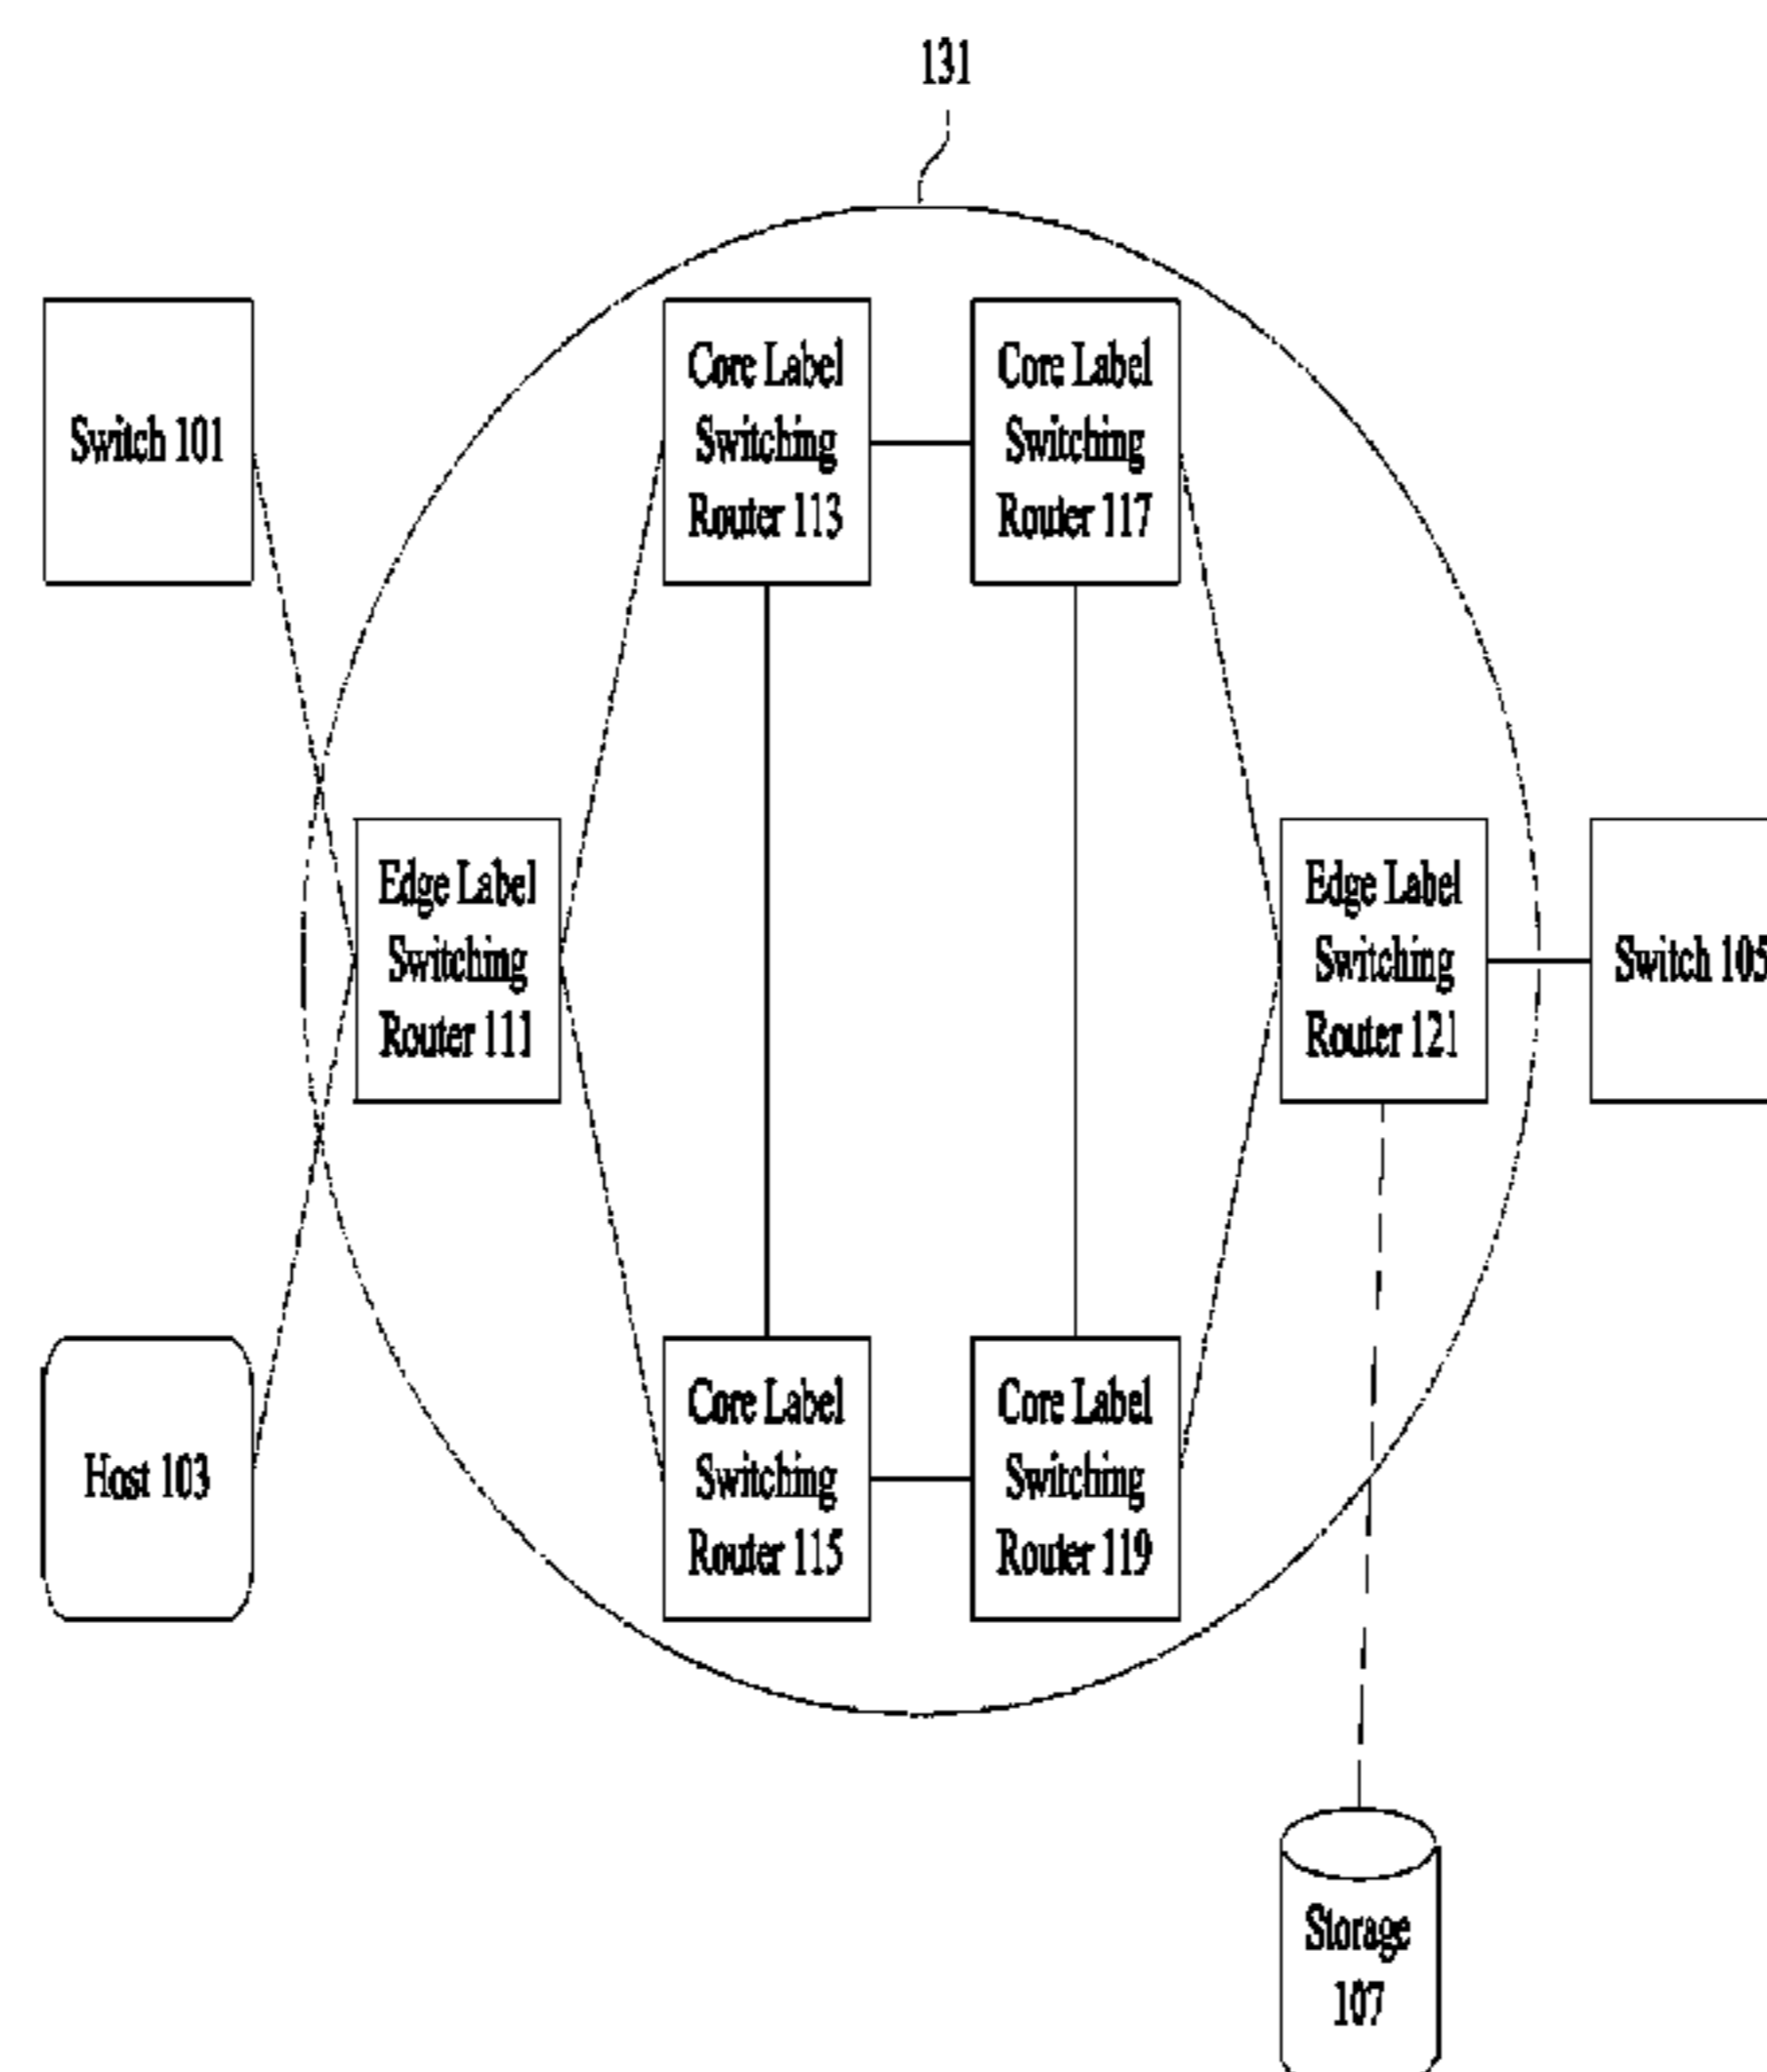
131

Switch 101

Core Label Switching Router 113

Core Label Switching Router 117

Edge Label Switching Router 111

Edge Label Switching Router 121

Switch 105

Host 103

Core Label Switching Router 115

Core Label Switching Router 119

Storage 107